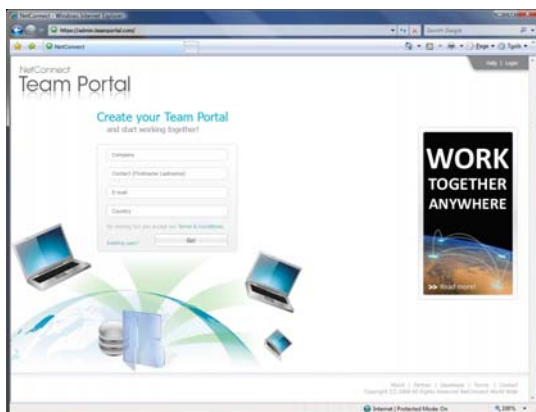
NetConnect - Windows Internet Explorer
https://admin.teamportal.com/
Google
NetConnect
Page • Tools •
Help | Login

NetConnect
Team Portal

Create your Team Portal
and start working together!

Company
Contact (Firstname Lastname)
E-mail
Country
By clicking Go! you accept our Terms & Conditions
Existing user?
Go!

WORK
TOGETHER
ANYWHERE
>> Read more!

About | Partner | Developer | Terms | Contact
Copyright (C) 2008 All Rights Reserved NetConnect World Wide

Internet | Protected Mode: On
100%